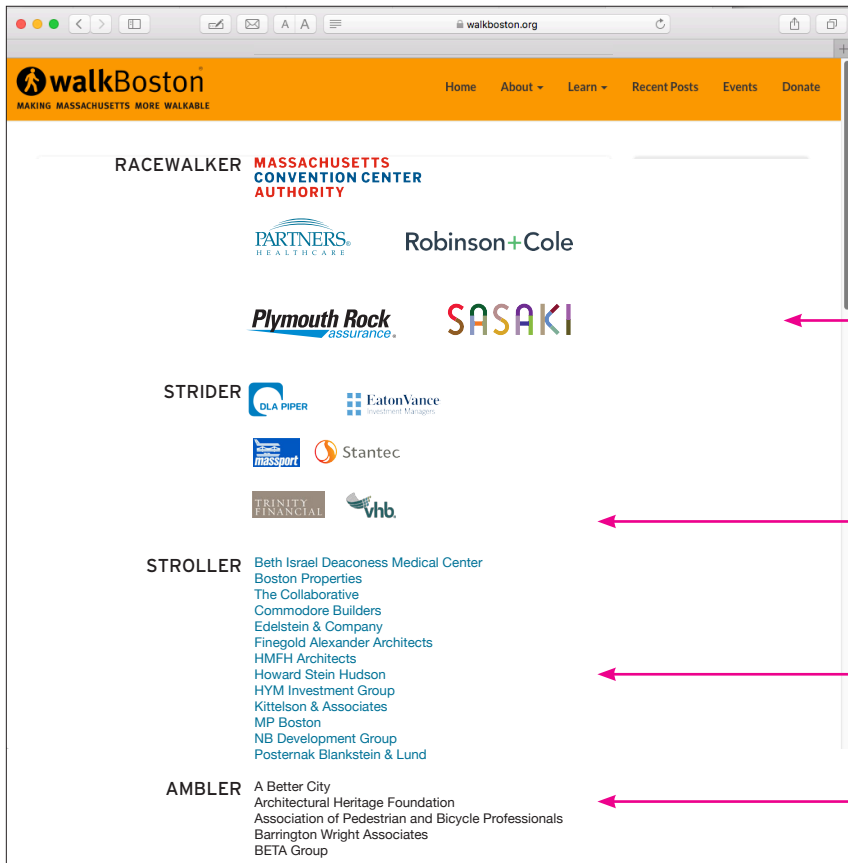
A A walkboston.org

walkBoston
MAKING MASSACHUSETTS MORE WALKABLE

Home About Learn Recent Posts Events Donate

RACEWALKER MASSACHUSETTS CONVENTION CENTER AUTHORITY

PARTNERS HEALTHCARE Robinson+Cole

Plymouth Rock assurance. SASAKI

STRIDER DLA PIPER EatonVance Investment Managers

massport Stantec

TRINITY FINANCIAL vhb.

STROLLER Beth Israel Deaconess Medical Center
Boston Properties
The Collaborative
Commodore Builders
Edelstein & Company
Finegold Alexander Architects
HMFH Architects
Howard Stein Hudson
HYM Investment Group
Kittelson & Associates
MP Boston
NB Development Group
Posternak Blankstein & Lund

AMBLER A Better City
Architectural Heritage Foundation
Association of Pedestrian and Bicycle Professionals
Barrington Wright Associates
BETA Group